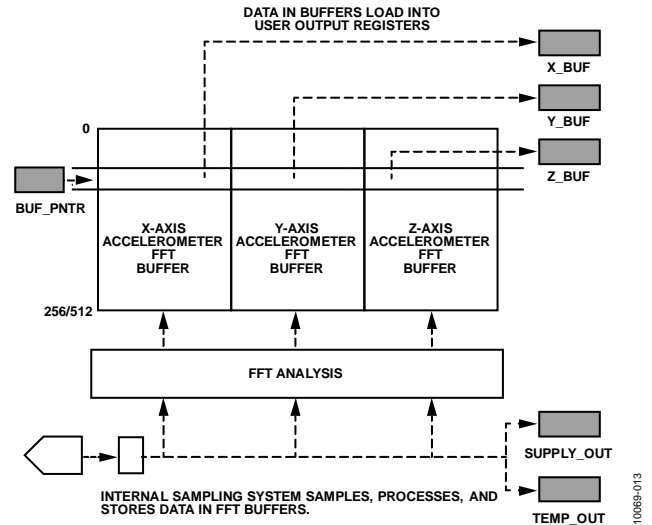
DATA IN BUFFERS LOAD INTO USER OUTPUT REGISTERS

X_BUF

Y_BUF

0

Z_BUF

BUF_PNTR

X-AXIS ACCELEROMETER FFT BUFFER

Y-AXIS ACCELEROMETER FFT BUFFER

Z-AXIS ACCELEROMETER FFT BUFFER

256/512

FFT ANALYSIS

SUPPLY_OUT

INTERNAL SAMPLING SYSTEM SAMPLES, PROCESSES, AND STORES DATA IN FFT BUFFERS.

TEMP_OUT

10069-013